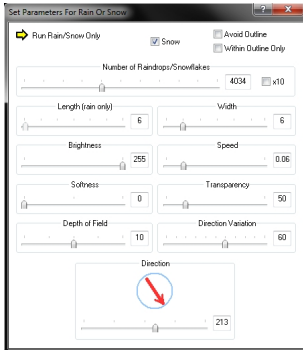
Set Parameters For Rain Or Snow

? X

Run Rain/Snow Only

Snow

Avoid Outline

Within Outline Only

Number of Raindrops/Snowflakes

4034

x10

Length (rain only)

6

Width

6

Brightness

255

Speed

0.06

Softness

0

Transparency

50

Depth of Field

10

Direction Variation

60

Direction

213